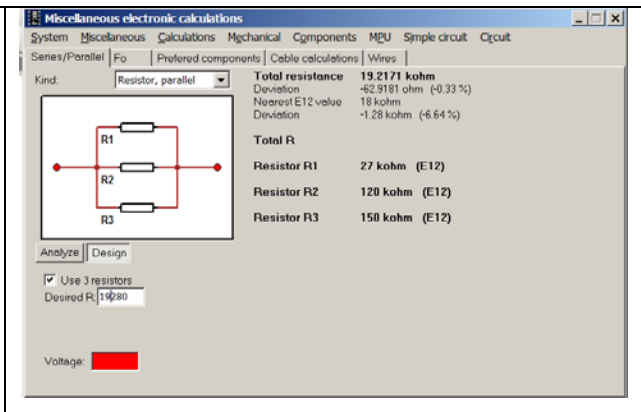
Miscellaneous electronic calculations

System Miscellaneous Calculations Mechanical Components MPU Simple circuit Circuit

Series/Parallel | Fo | Prefered components | Cable calculations | Wires

Kind: Resistor, parallel

R1
R2
R3

Total resistance 19.2171 kohm
Deviation -62.9181 ohm (-0.33 %)
Nearest E12 value 18 kohm
Deviation -1.28 kohm (-6.64 %)

Total R

Resistor R1 27 kohm (E12)

Resistor R2 120 kohm (E12)

Resistor R3 150 kohm (E12)

Analyze Design

Use 3 resistors
Desired R: 19280

Voltage: